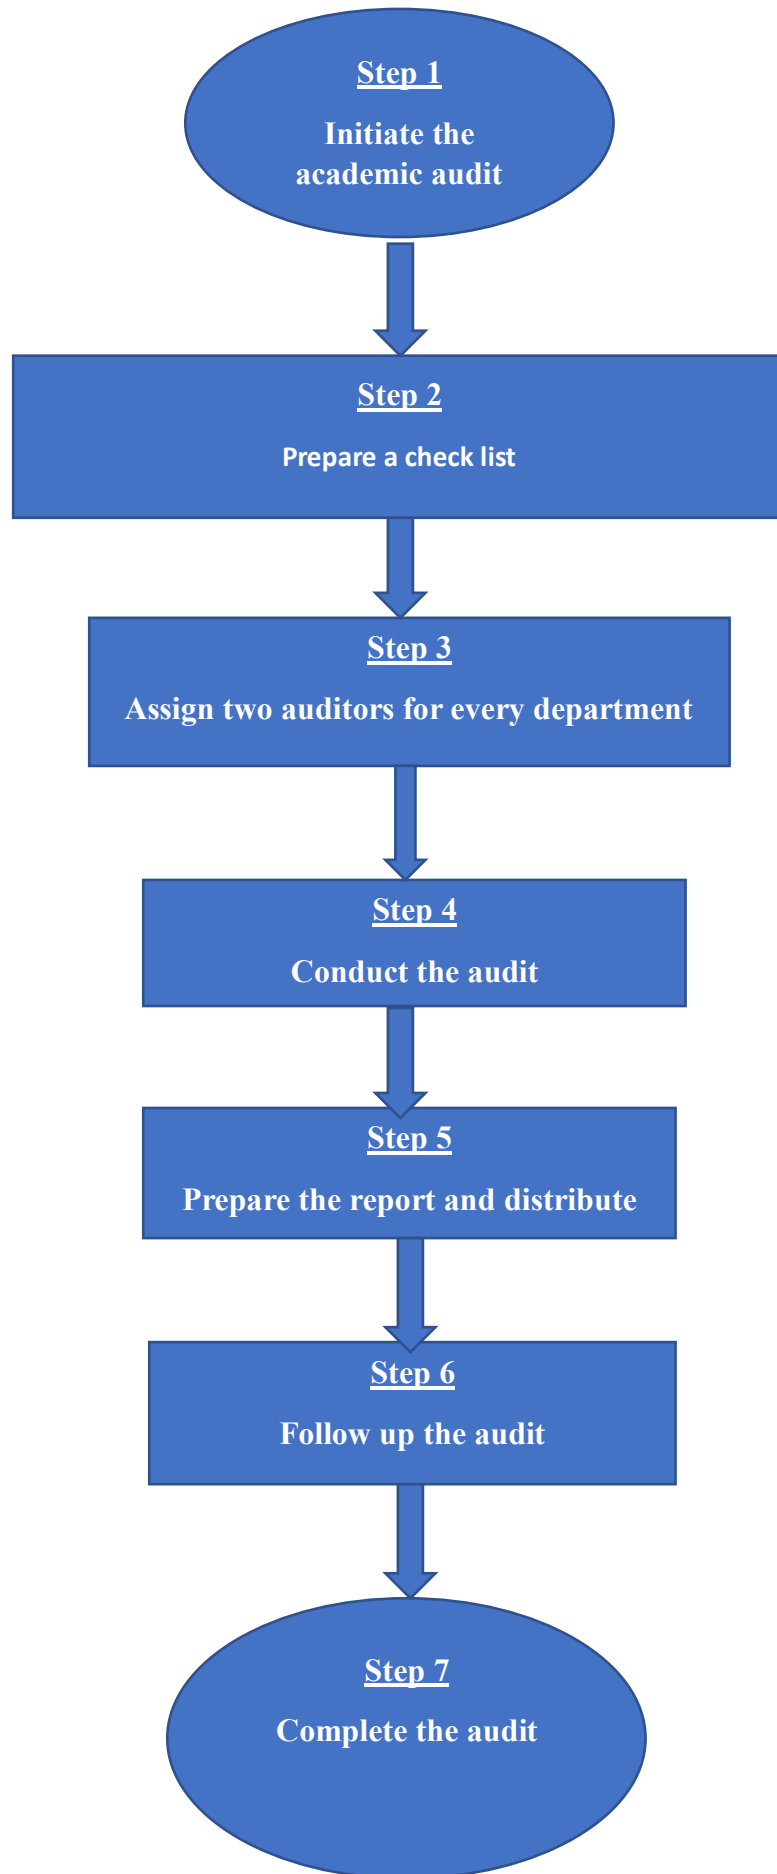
Step 1

Initiate the academic audit

Step 2

Prepare a check list

Step 3

Assign two auditors for every department

Step 4

Conduct the audit

Step 5

Prepare the report and distribute

Step 6

Follow up the audit

Step 7

Complete the audit